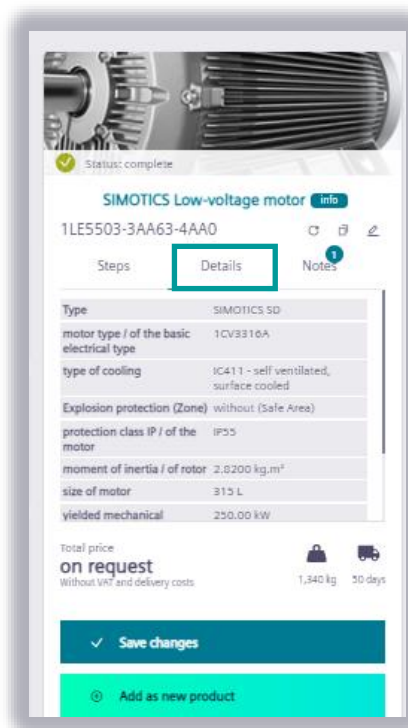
Status: complete

SIMOTICS Low-voltage motor info

1LE5503-3AA63-4AA0

Steps Details Notes 1

| Type | SIMOTICS SD |
|---|---|
| motor type / of the basic electrical type | 1CV3316A |
| type of cooling | IC411 - self ventilated, surface cooled |
| Explosion protection (Zone) | without (Safe Area) |
| protection class IP / of the motor | IP55 |
| moment of inertia / of rotor | 2.8200 kg.m² |
| size of motor | 315 L |
| yielded mechanical | 250.00 kW |

Total price
on request
Without VAT and delivery costs

1,340 kg 50 days

✓ Save changes

⊕ Add as new product